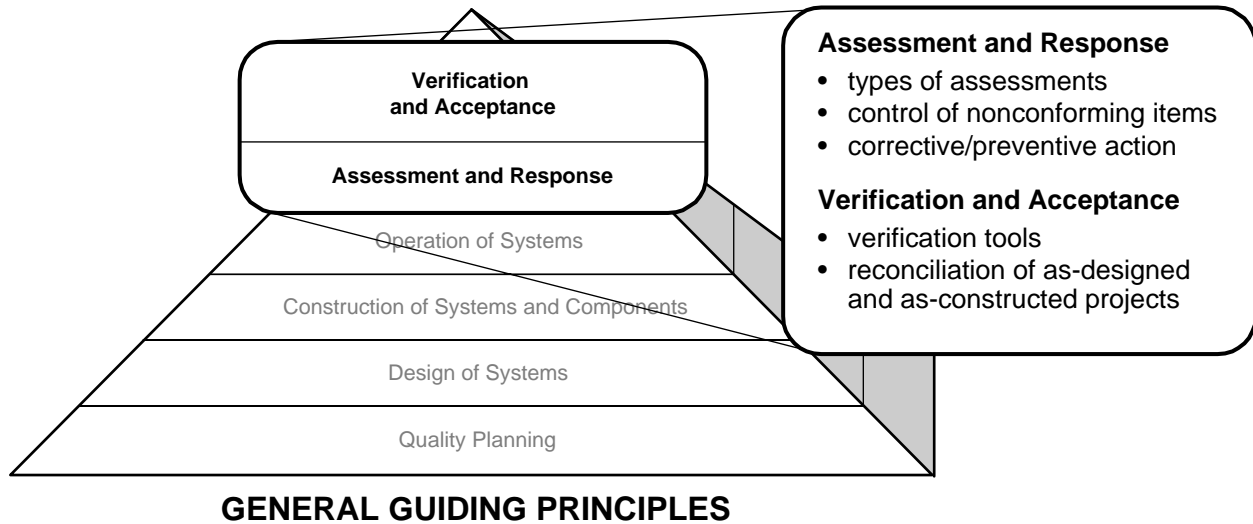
Verification and Acceptance

Assessment and Response

Operation of Systems

Construction of Systems and Components

Design of Systems

Quality Planning

GENERAL GUIDING PRINCIPLES

Assessment and Response
- types of assessments
- control of nonconforming items
- corrective/preventive action

Verification and Acceptance
- verification tools
- reconciliation of as-designed and as-constructed projects